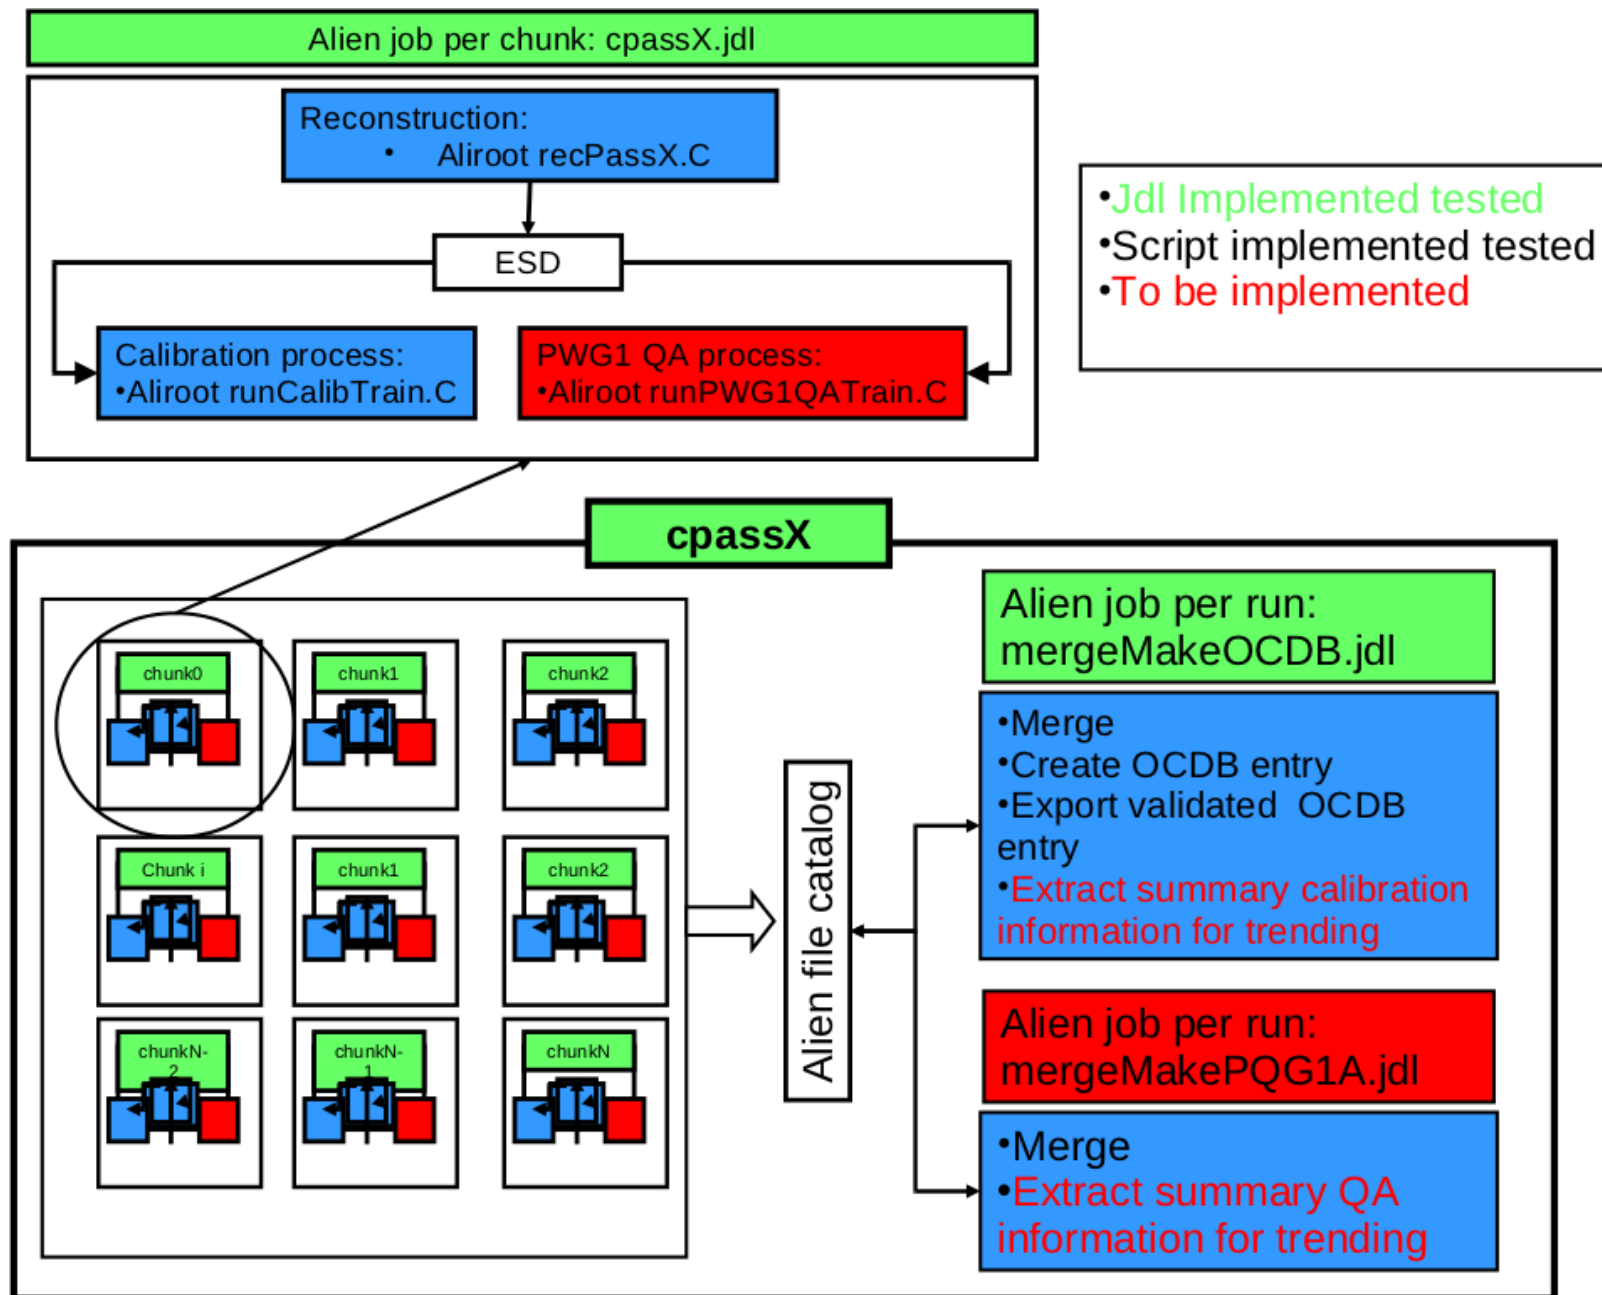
Alien job per chunk: cpassX.jdl

Reconstruction:
• Aliroot recPassX.C

ESD

Calibration process:
•Aliroot runCalibTrain.C

PWG1 QA process:
•Aliroot runPWG1QATrain.C

•Jdl Implemented tested
•Script implemented tested
•To be implemented

cpassX

chunk0

chunk1

chunk2

Chunk i

chunk1

chunk2

chunkN-2

chunkN-1

chunkN

Alien file catalog

Alien job per run:
mergeMakeOCDB.jdl

•Merge
•Create OCDB entry
•Export validated OCDB entry
•Extract summary calibration information for trending

Alien job per run:
mergeMakePQG1A.jdl

•Merge
•Extract summary QA information for trending